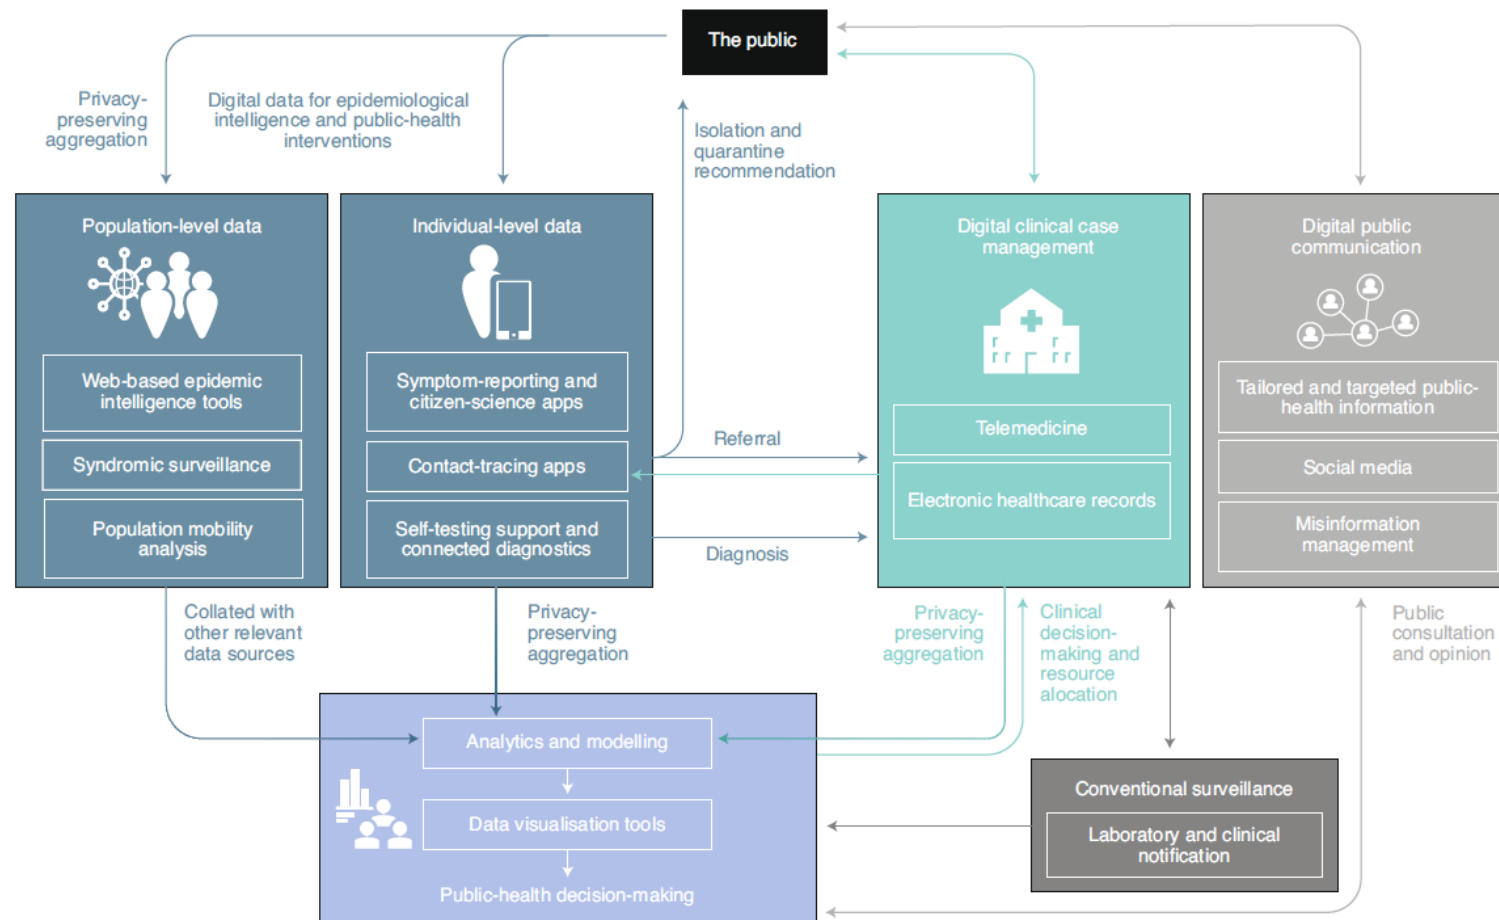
The public

Privacy-preserving aggregation

Digital data for epidemiological intelligence and public-health interventions

Isolation and quarantine recommendation

Population-level data

Web-based epidemic intelligence tools

Syndromic surveillance

Population mobility analysis

Individual-level data

Symptom-reporting and citizen-science apps

Contact-tracing apps

Self-testing support and connected diagnostics

Referral

Diagnosis

Digital clinical case management

Telemedicine

Electronic healthcare records

Digital public communication

Tailored and targeted public-health information

Social media

Misinformation management

Collated with other relevant data sources

Privacy-preserving aggregation

Privacy-preserving aggregation

Clinical decision-making and resource allocation

Public consultation and opinion

Analytics and modelling

Data visualisation tools

Public-health decision-making

Conventional surveillance

Laboratory and clinical notification